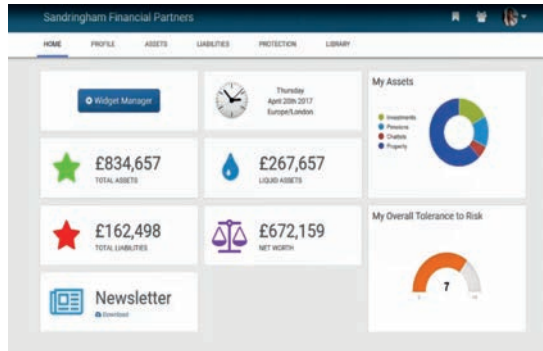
Sandringham Financial Partners

HOME PROFILE ASSETS LIABILITIES PROTECTION LIBRARY

Widget Manager

Thursday
April 20th 2017
Europe/London

My Assets

Investments
Pensions
Chattels
Property

£834,657
TOTAL ASSETS

£267,657
LIQUID ASSETS

£162,498
TOTAL LIABILITIES

£672,159
NET WORTH

My Overall Tolerance to Risk

7

Newsletter
Download